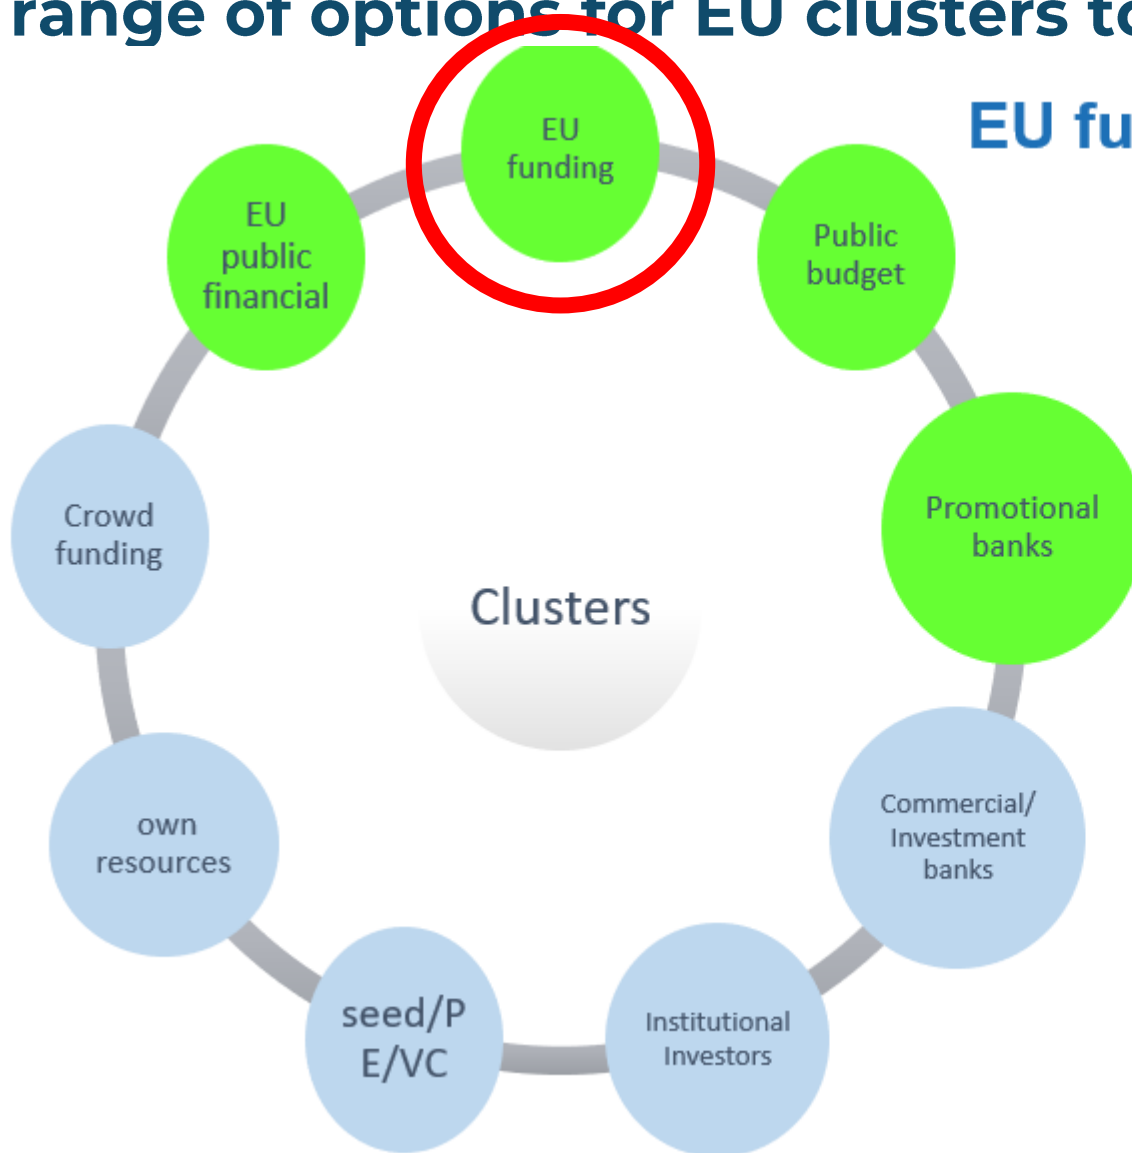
range of options for EU clusters t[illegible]

EU fu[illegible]

EU funding

Public budget

Promotional banks

Commercial/ Investment banks

Institutional Investors

seed/PE/VC

own resources

Crowd funding

EU public financial

Clusters